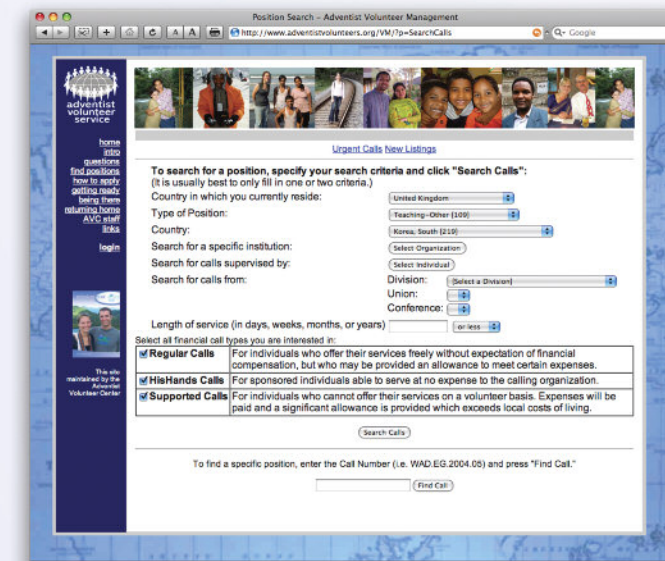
Position Search - Adventist Volunteer Management

http://www.adventistvolunteers.org/VM/?p=SearchCalls

Q- Google

adventist volunteer service

home
intro
questions
find positions
how to apply
getting ready
being there
returning home
AVC staff
links

login

This site maintained by the Adventist Volunteer Center

Urgent Calls New Listings

To search for a position, specify your search criteria and click "Search Calls":
(It is usually best to only fill in one or two criteria.)

Country in which you currently reside: United Kingdom
Type of Position: Teaching-Other (109)
Country: Korea, South (219)
Search for a specific institution: Select Organization
Search for calls supervised by: Select Individual
Search for calls from: Division: [Select a Division]
Union:
Conference:
Length of service (in days, weeks, months, or years) or less

Select all financial call types you are interested in:

| | |
|---|---|
| ☑ Regular Calls | For individuals who offer their services freely without expectation of financial compensation, but who may be provided an allowance to meet certain expenses. |
| ☑ HisHands Calls | For sponsored individuals able to serve at no expense to the calling organization. |
| ☑ Supported Calls | For individuals who cannot offer their services on a volunteer basis. Expenses will be paid and a significant allowance is provided which exceeds local costs of living. |

Search Calls

To find a specific position, enter the Call Number (i.e. WAD.EG.2004.05) and press "Find Call."

Find Call